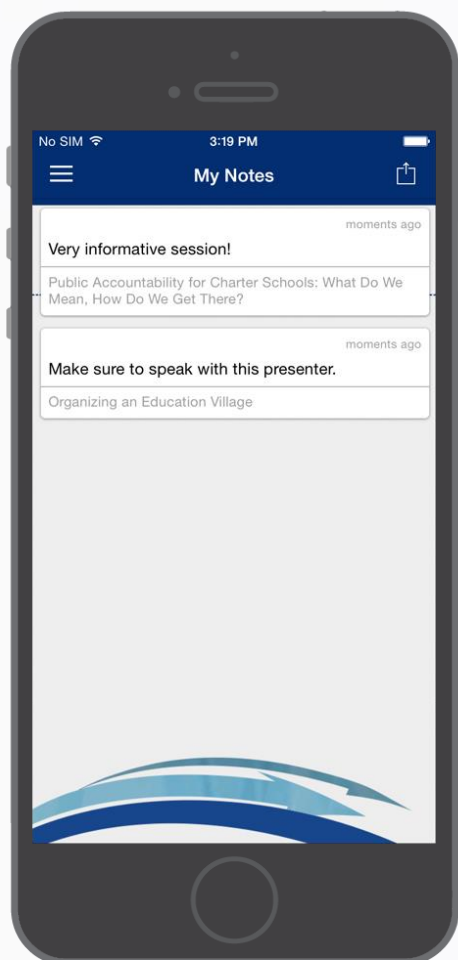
No SIM
3:19 PM

My Notes

moments ago
Very informative session!
Public Accountability for Charter Schools: What Do We Mean, How Do We Get There?

moments ago
Make sure to speak with this presenter.
Organizing an Education Village